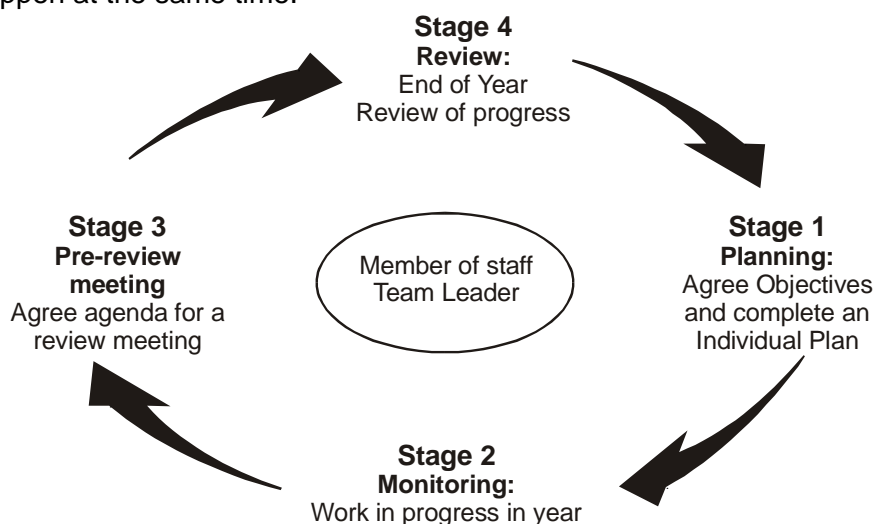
ppen at the same time.

Stage 4
Review:
End of Year
Review of progress

Stage 3
Pre-review meeting
Agree agenda for a review meeting

Member of staff
Team Leader

Stage 1
Planning:
Agree Objectives and complete an Individual Plan

Stage 2
Monitoring:
Work in progress in year